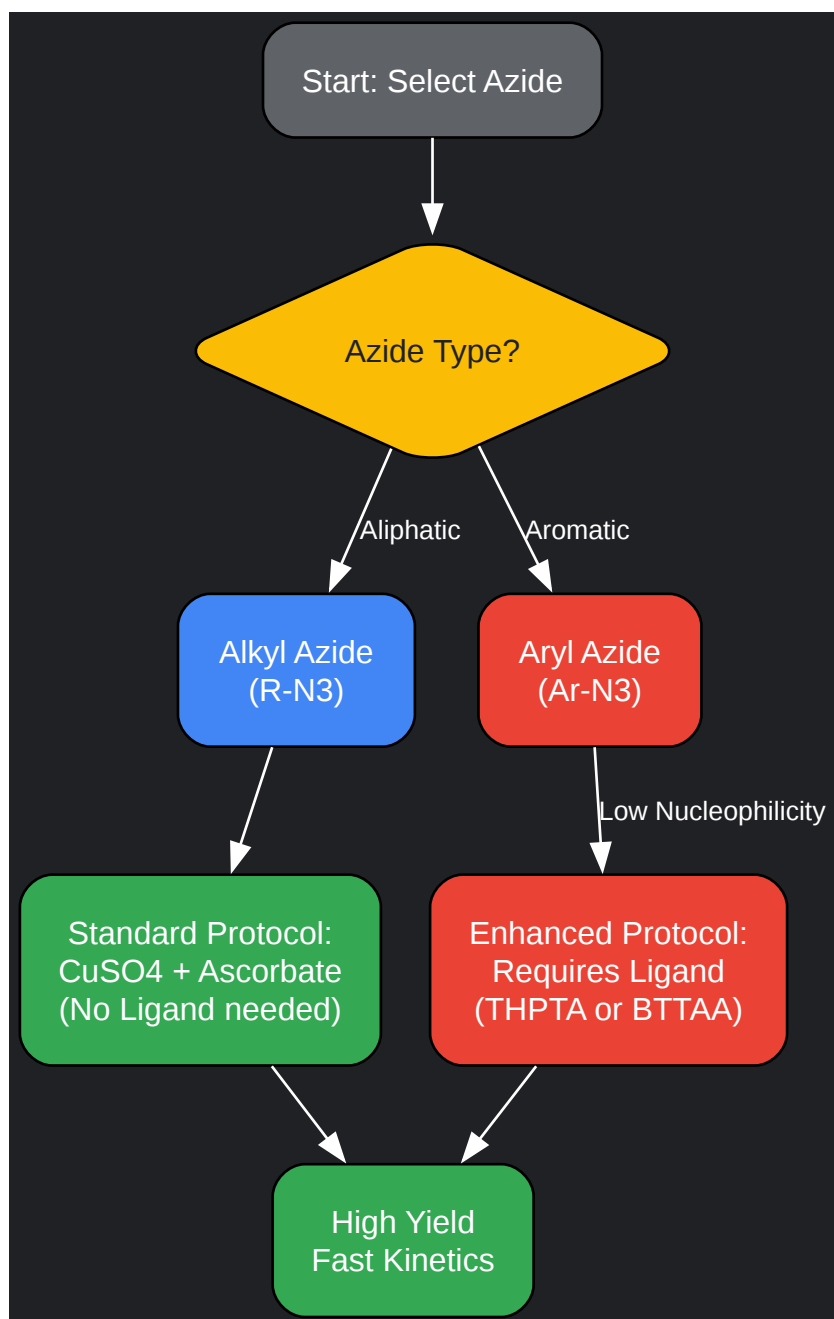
Start: Select Azide

Azide Type?

Aliphatic

Aromatic

Alkyl Azide
(R-N3)

Aryl Azide
(Ar-N3)

Low Nucleophilicity

Standard Protocol:
CuSO4 + Ascorbate
(No Ligand needed)

Enhanced Protocol:
Requires Ligand
(THPTA or BTTAA)

High Yield
Fast Kinetics